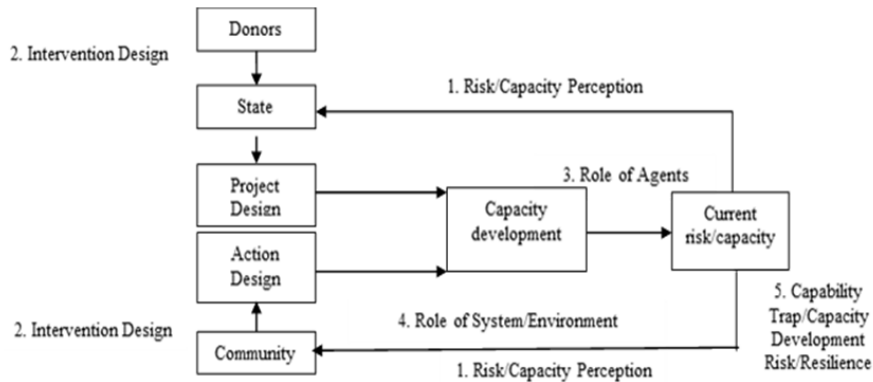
Donors

2. Intervention Design

1. Risk/Capacity Perception

State

Project Design

3. Role of Agents

Capacity development

Current risk/capacity

Action Design

2. Intervention Design

4. Role of System/Environment

5. Capability Trap/Capacity Development Risk/Resilience

Community

1. Risk/Capacity Perception